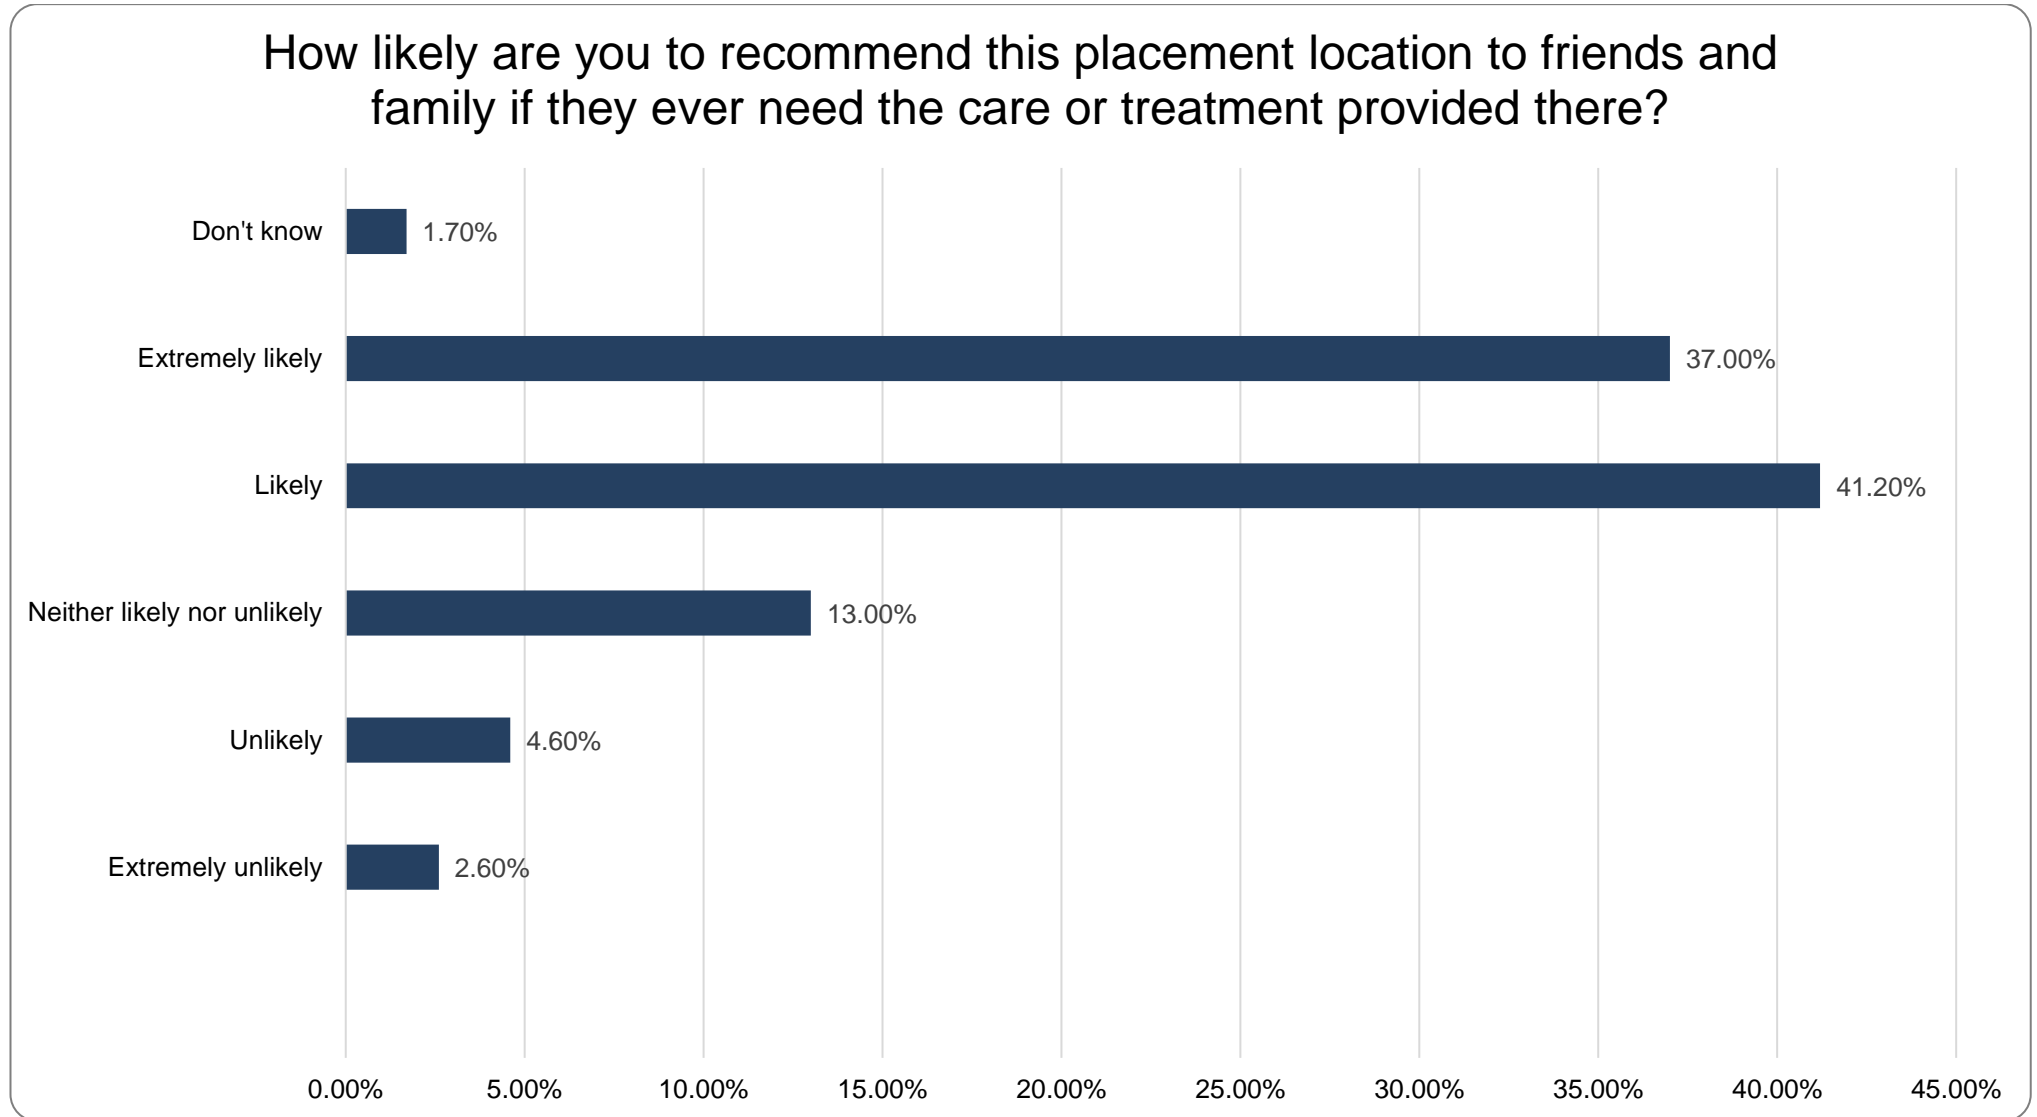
How likely are you to recommend this placement location to friends and family if they ever need the care or treatment provided there?

| | |
|---|---|
| Don't know | 1.70% |
| Extremely likely | 37.00% |
| Likely | 41.20% |
| Neither likely nor unlikely | 13.00% |
| Unlikely | 4.60% |
| Extremely unlikely | 2.60% |

0.00% 5.00% 10.00% 15.00% 20.00% 25.00% 30.00% 35.00% 40.00% 45.00%